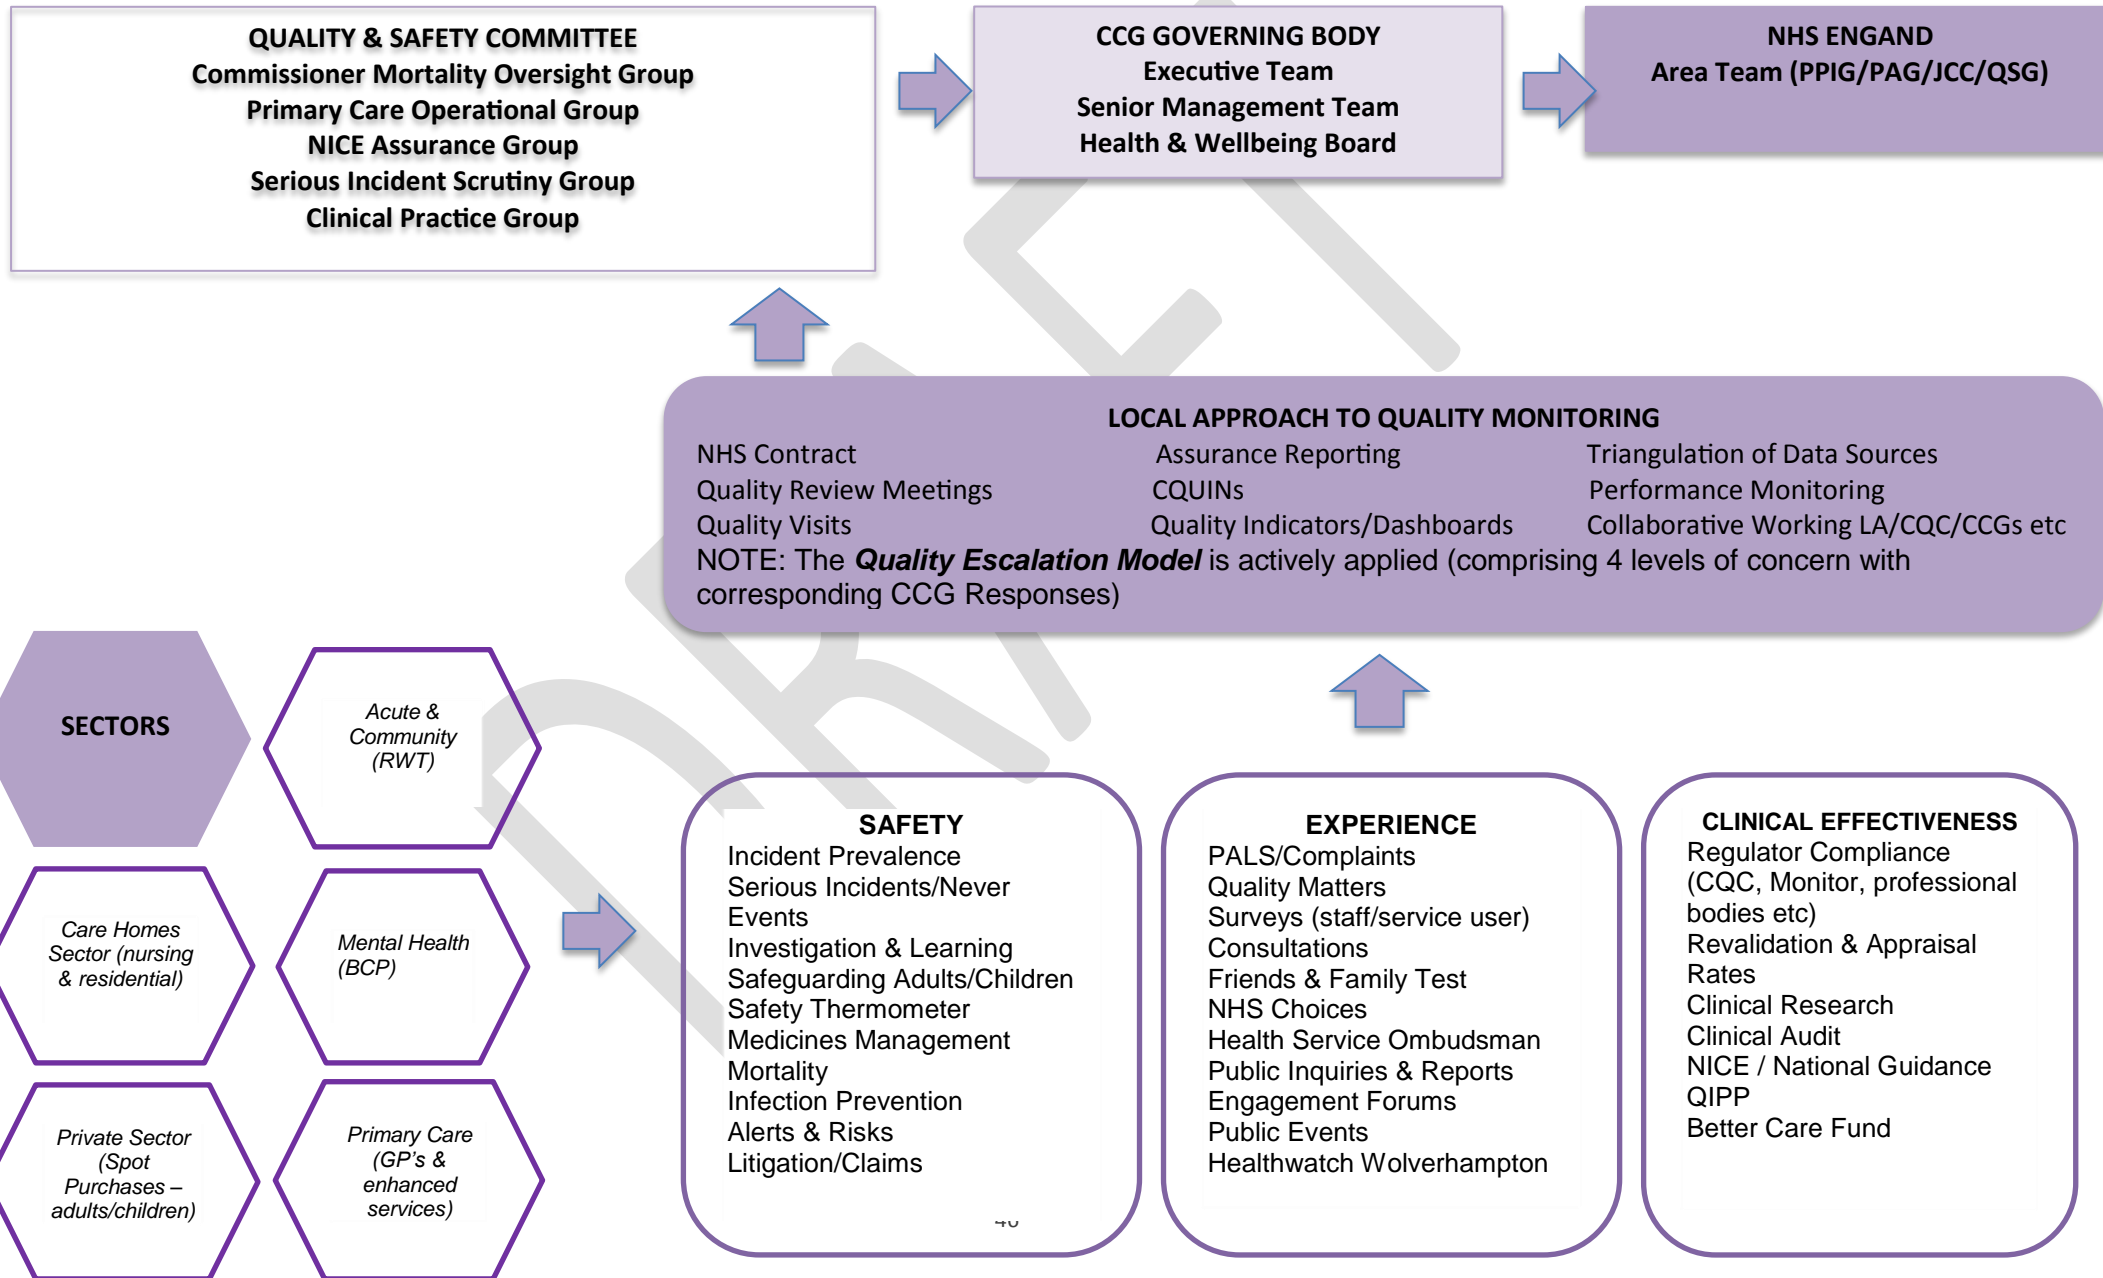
QUALITY & SAFETY COMMITTEE
Commissioner Mortality Oversight Group
Primary Care Operational Group
NICE Assurance Group
Serious Incident Scrutiny Group
Clinical Practice Group

CCG GOVERNING BODY
Executive Team
Senior Management Team
Health & Wellbeing Board

NHS ENGAND
Area Team (PPIG/PAG/JCC/QSG)

LOCAL APPROACH TO QUALITY MONITORING
NHS Contract
Quality Review Meetings
Quality Visits
Assurance Reporting
CQUINs
Quality Indicators/Dashboards
Triangulation of Data Sources
Performance Monitoring
Collaborative Working LA/CQC/CCGs etc
NOTE: The ***Quality Escalation Model*** is actively applied (comprising 4 levels of concern with corresponding CCG Responses)

SECTORS

*Acute & Community (RWT)*

*Care Homes Sector (nursing & residential)*

*Mental Health (BCP)*

*Private Sector (Spot Purchases – adults/children)*

*Primary Care (GP's & enhanced services)*

SAFETY
Incident Prevalence
Serious Incidents/Never Events
Investigation & Learning
Safeguarding Adults/Children
Safety Thermometer
Medicines Management
Mortality
Infection Prevention
Alerts & Risks
Litigation/Claims

EXPERIENCE
PALS/Complaints
Quality Matters
Surveys (staff/service user)
Consultations
Friends & Family Test
NHS Choices
Health Service Ombudsman
Public Inquiries & Reports
Engagement Forums
Public Events
Healthwatch Wolverhampton

CLINICAL EFFECTIVENESS
Regulator Compliance (CQC, Monitor, professional bodies etc)
Revalidation & Appraisal Rates
Clinical Research
Clinical Audit
NICE / National Guidance
QIPP
Better Care Fund

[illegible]